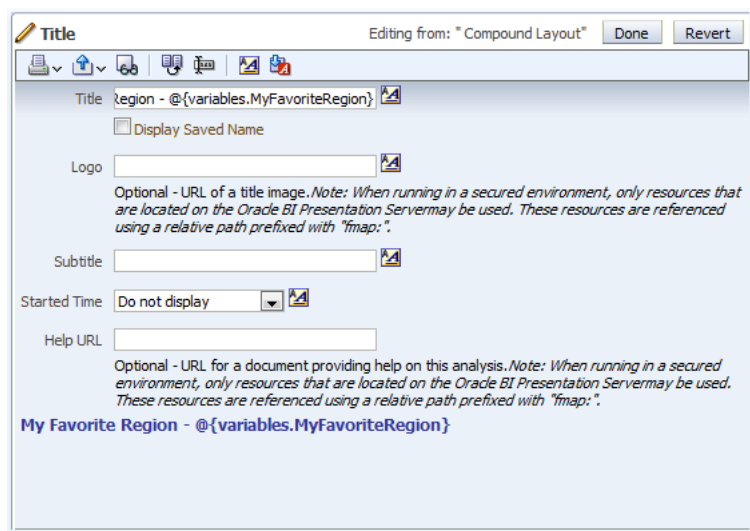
Title

Editing from: " Compound Layout" Done Revert

Title Region - @{variables.MyFavoriteRegion}

Display Saved Name

Logo

Optional - URL of a title image. *Note: When running in a secured environment, only resources that are located on the Oracle BI Presentation Servermay be used. These resources are referenced using a relative path prefixed with "fmap:".*

Subtitle

Started Time Do not display

Help URL

Optional - URL for a document providing help on this analysis. *Note: When running in a secured environment, only resources that are located on the Oracle BI Presentation Servermay be used. These resources are referenced using a relative path prefixed with "fmap:".*

My Favorite Region - @{variables.MyFavoriteRegion}